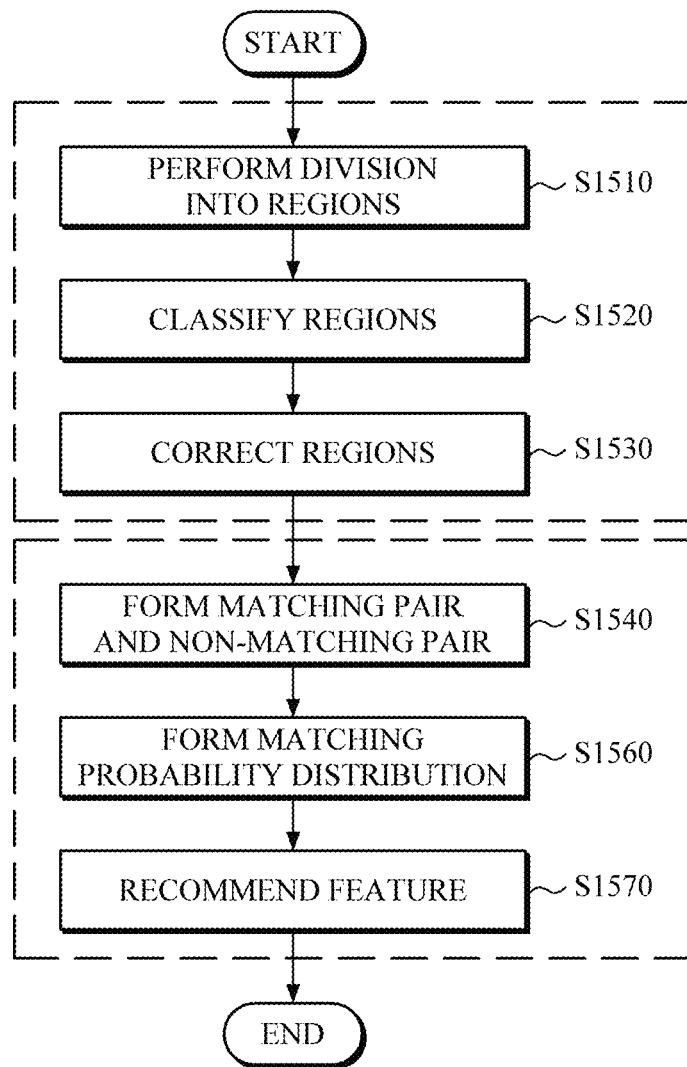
START

PERFORM DIVISION INTO REGIONS

S1510

CLASSIFY REGIONS

S1520

CORRECT REGIONS

S1530

FORM MATCHING PAIR AND NON-MATCHING PAIR

S1540

FORM MATCHING PROBABILITY DISTRIBUTION

S1560

RECOMMEND FEATURE

S1570

END